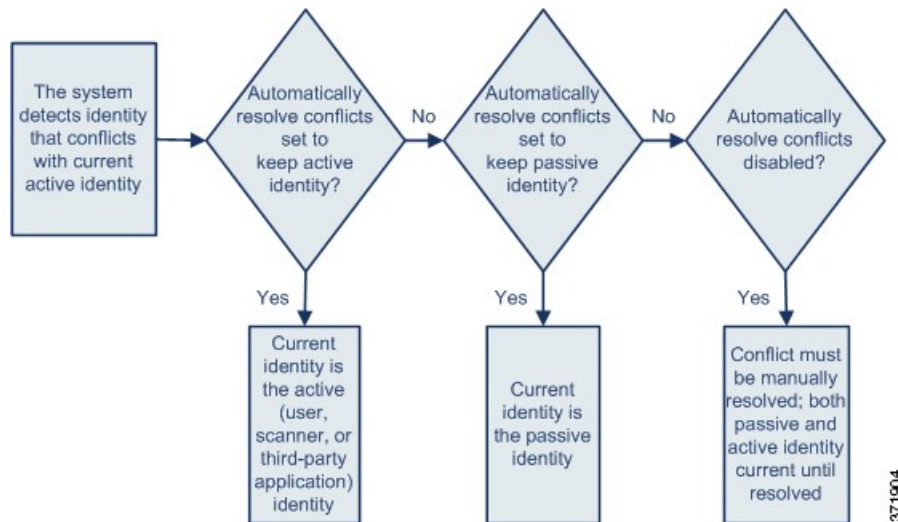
The system detects identity that conflicts with current active identity

Automatically resolve conflicts set to keep active identity?

No

Automatically resolve conflicts set to keep passive identity?

No

Automatically resolve conflicts disabled?

Yes

Current identity is the active (user, scanner, or third-party application) identity

Yes

Current identity is the passive identity

Yes

Conflict must be manually resolved; both passive and active identity current until resolved

371904